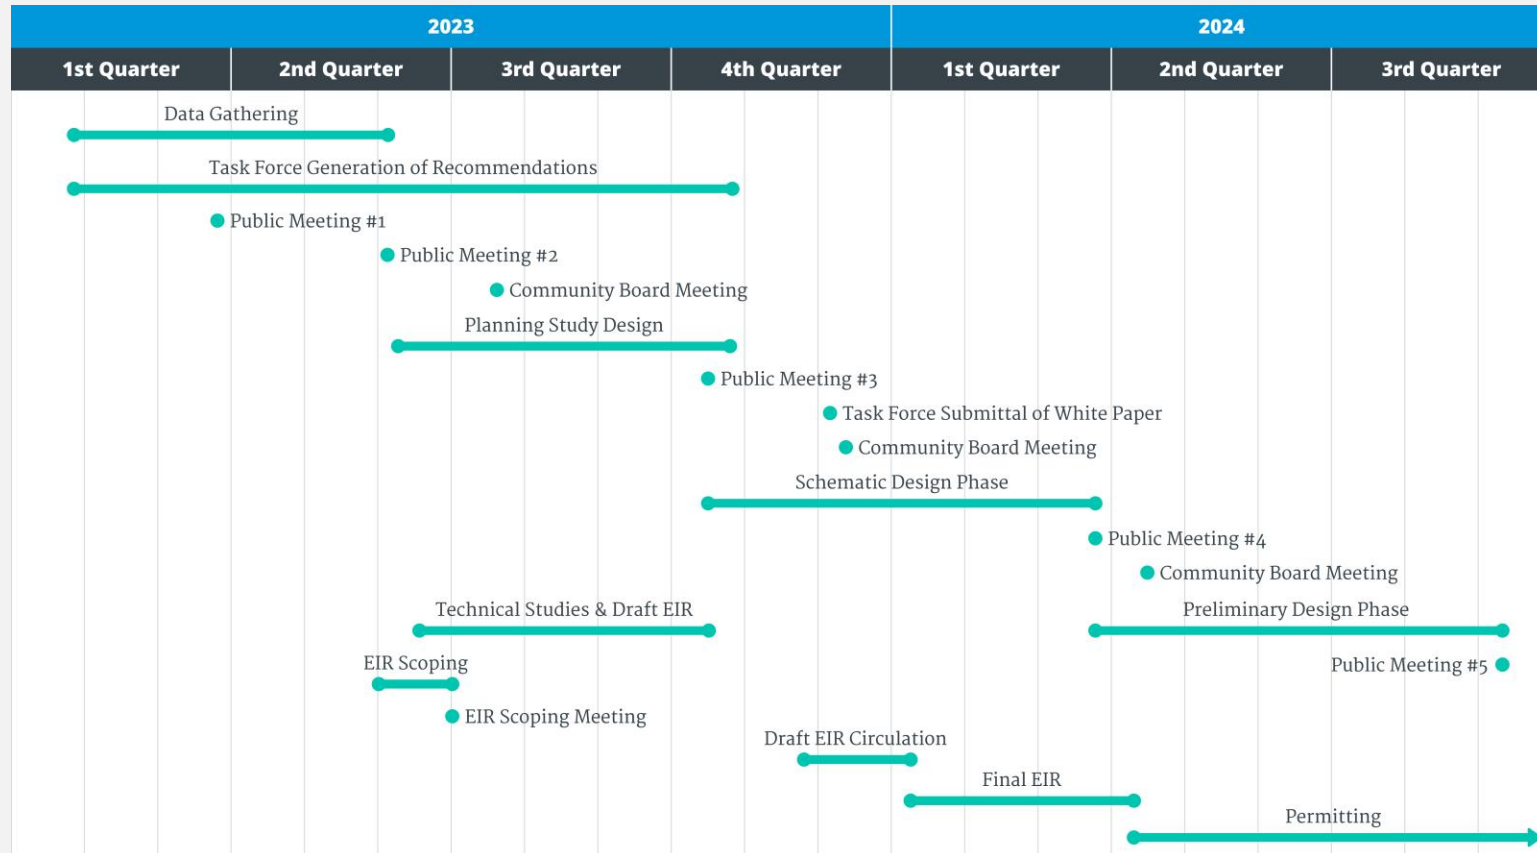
| 2023 | | | | 2024 | | |
|---|---|---|---|---|---|---|
| 1st Quarter | 2nd Quarter | 3rd Quarter | 4th Quarter | 1st Quarter | 2nd Quarter | 3rd Quarter |

Data Gathering
Task Force Generation of Recommendations
Public Meeting #1
Public Meeting #2
Community Board Meeting
Planning Study Design
Public Meeting #3
Task Force Submittal of White Paper
Community Board Meeting
Schematic Design Phase
Public Meeting #4
Community Board Meeting
Technical Studies & Draft EIR
Preliminary Design Phase
EIR Scoping
Public Meeting #5
EIR Scoping Meeting
Draft EIR Circulation
Final EIR
Permitting